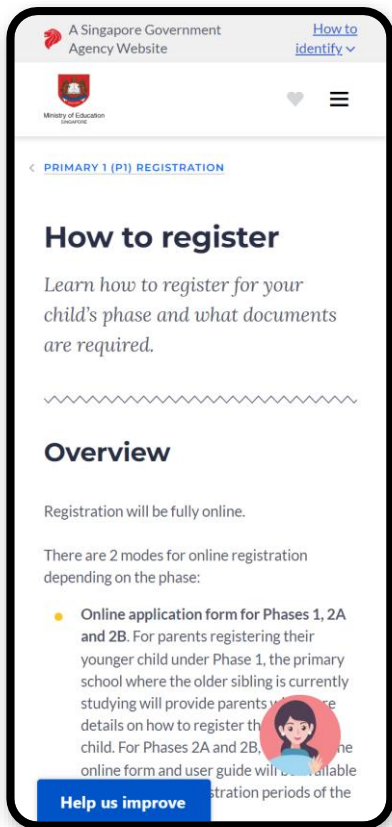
A Singapore Government Agency Website

How to identify

Ministry of Education SINGAPORE

< PRIMARY 1 (P1) REGISTRATION

How to register

Learn how to register for your child's phase and what documents are required.

Overview

Registration will be fully online.

There are 2 modes for online registration depending on the phase:

• Online application form for Phases 1, 2A and 2B. For parents registering their younger child under Phase 1, the primary school where the older sibling is currently studying will provide parents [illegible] details on how to register th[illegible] child. For Phases 2A and 2B, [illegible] online form and user guide will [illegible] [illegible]stration periods of the

Help us improve